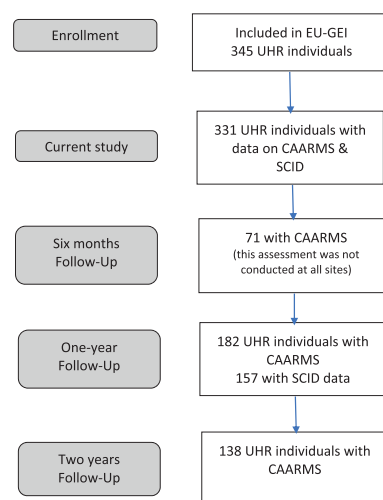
Enrollment

Included in EU-GEI
345 UHR individuals

Current study

331 UHR individuals with data on CAARMS & SCID

Six months
Follow-Up

71 with CAARMS
(this assessment was not conducted at all sites)

One-year
Follow-Up

182 UHR individuals with CAARMS
157 with SCID data

Two years
Follow-Up

138 UHR individuals with CAARMS